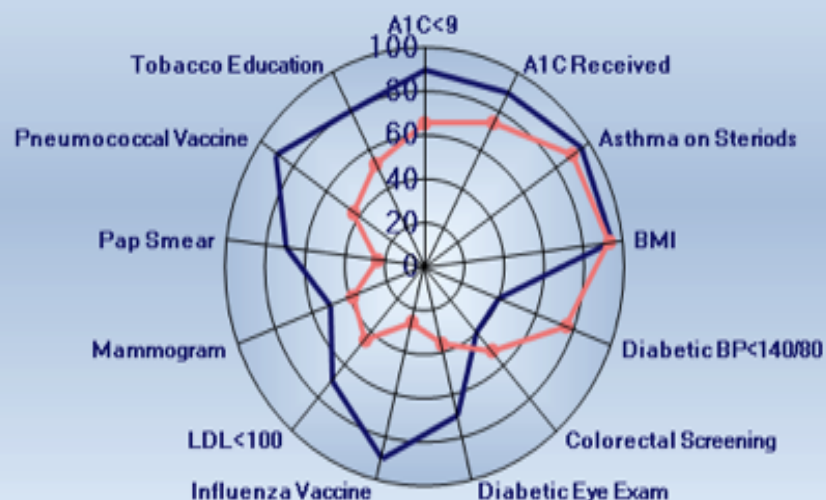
A1C<9
100
80
60
40
20
0
A1C Received
Tobacco Education
Pneumococcal Vaccine
Asthma on Steriods
Pap Smear
BMI
Mammogram
Diabetic BP<140/80
LDL<100
Colorectal Screening
Influenza Vaccine
Diabetic Eye Exam